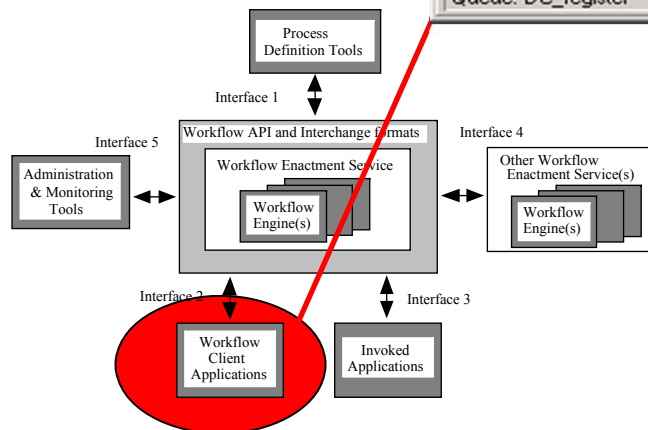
Queue: DC_register

Process Definition Tools

Interface 1

Workflow API and Interchange formats

Interface 5

Interface 4

Administration & Monitoring Tools

Workflow Enactment Service

Workflow Engine(s)

Other Workflow Enactment Service(s)

Workflow Engine(s)

Interface 2

Interface 3

Workflow Client Applications

Invoked Applications